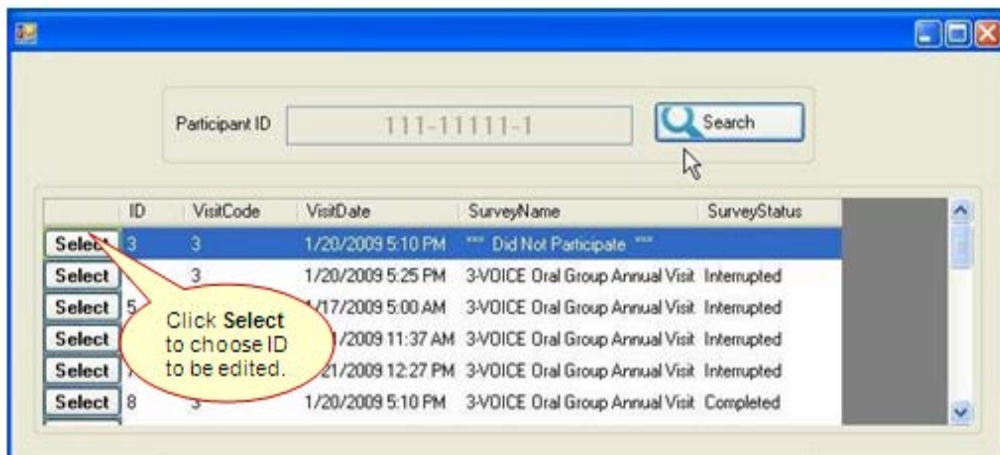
Participant ID 111-11111-1

Search

| | ID | VisitCode | VisitDate | SurveyName | SurveyStatus |
|---|---|---|---|---|---|
| Select | 3 | 3 | 1/20/2009 5:10 PM | *** Did Not Participate *** | |
| Select | | 3 | 1/20/2009 5:25 PM | 3-VOICE Oral Group Annual Visit | Interrupted |
| Select | 5 | | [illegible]/17/2009 5:00 AM | 3-VOICE Oral Group Annual Visit | Interrupted |
| Select | | | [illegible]/2009 11:37 AM | 3-VOICE Oral Group Annual Visit | Interrupted |
| Select | 7 | | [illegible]21/2009 12:27 PM | 3-VOICE Oral Group Annual Visit | Interrupted |
| Select | 8 | 3 | 1/20/2009 5:10 PM | 3-VOICE Oral Group Annual Visit | Completed |

Click Select to choose ID to be edited.